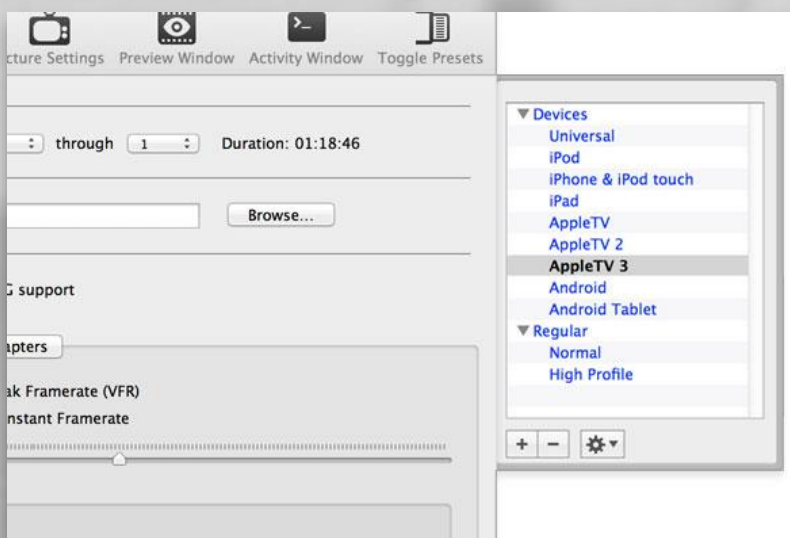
cture Settings Preview Window Activity Window Toggle Presets

through 1 Duration: 01:18:46

Browse...

G support

apters

ak Framerate (VFR)
nstant Framerate

▼Devices
Universal
iPod
iPhone & iPod touch
iPad
AppleTV
AppleTV 2
AppleTV 3
Android
Android Tablet
▼Regular
Normal
High Profile

+ −